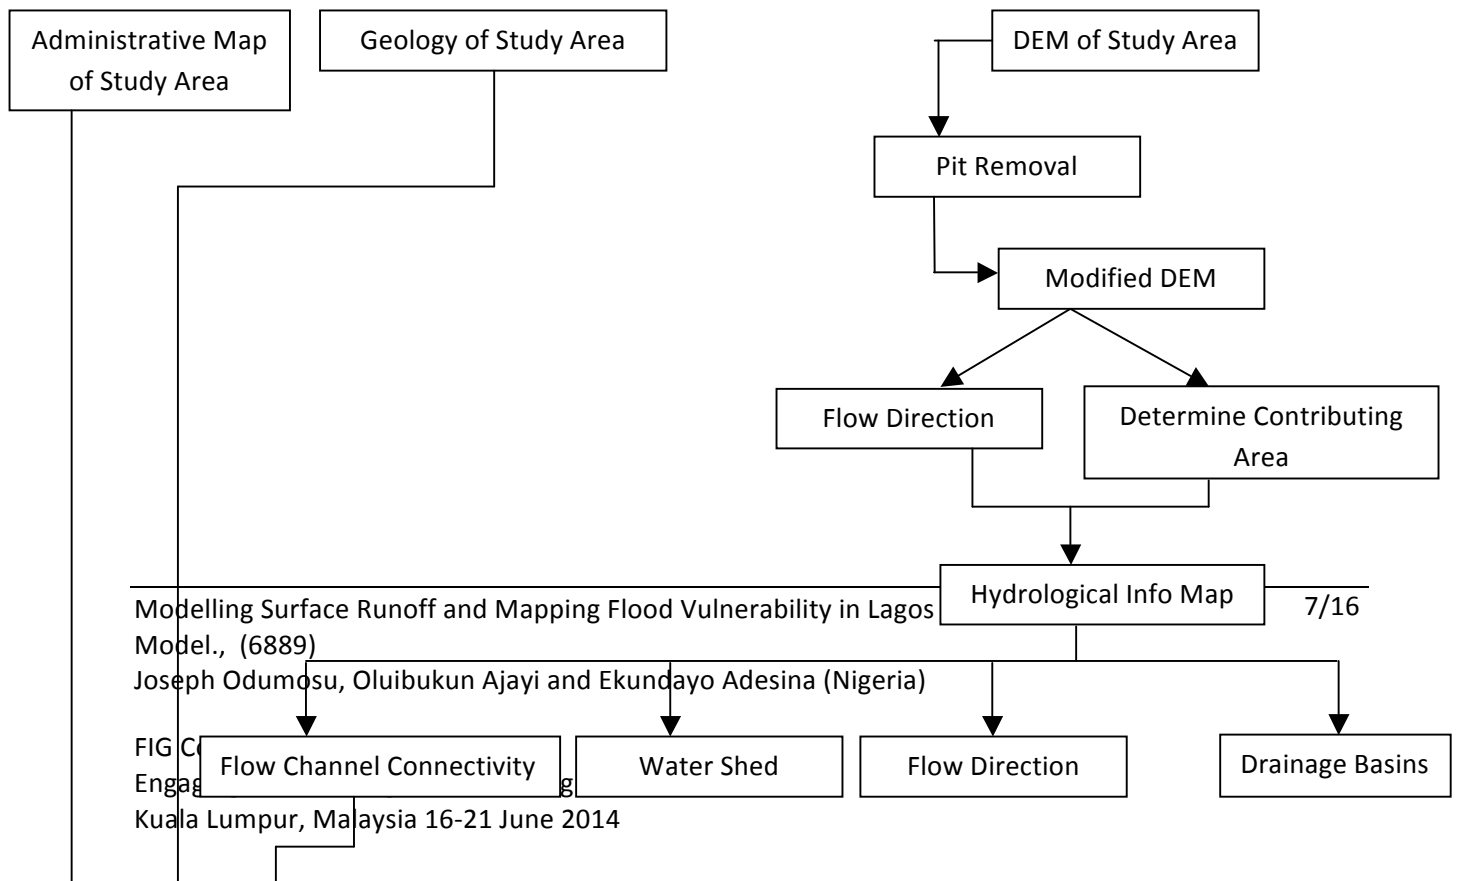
Administrative Map of Study Area

Geology of Study Area

DEM of Study Area

Pit Removal

Modified DEM

Flow Direction

Determine Contributing Area

Hydrological Info Map

Modelling Surface Runoff and Mapping Flood Vulnerability in Lagos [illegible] Model., (6889)

7/16

Joseph Odumosu, Oluibukun Ajayi and Ekundayo Adesina (Nigeria)

FIG C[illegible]
Enga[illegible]g
Kuala Lumpur, Malaysia 16-21 June 2014

Flow Channel Connectivity

Water Shed

Flow Direction

Drainage Basins